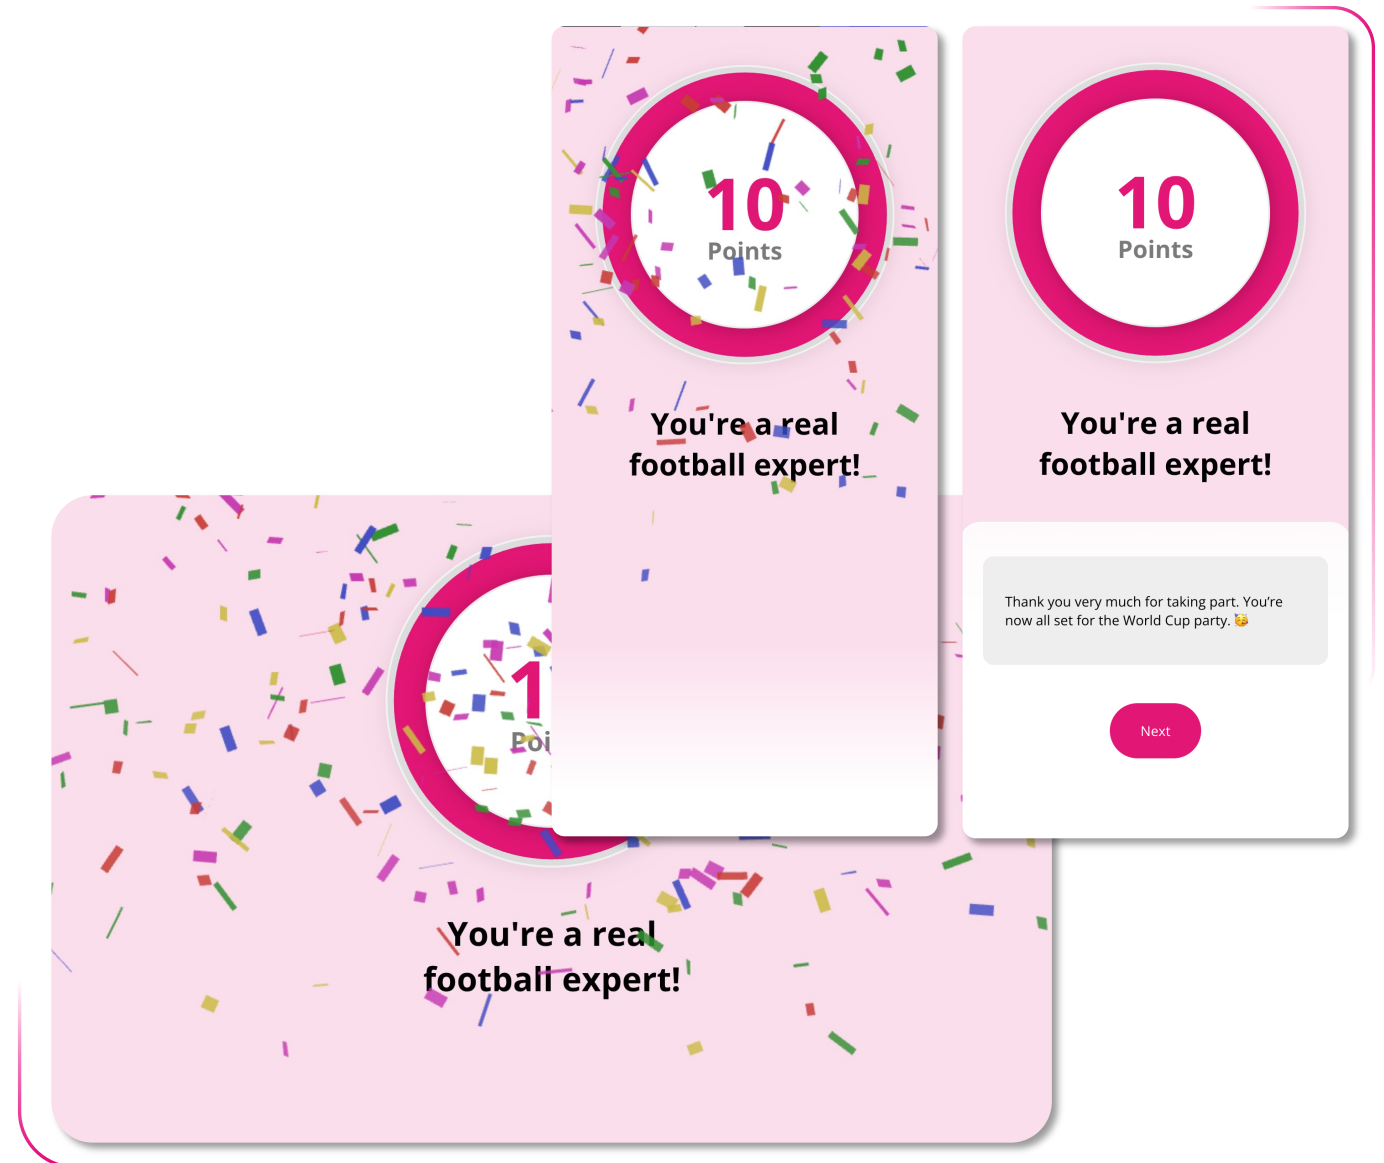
10
Points

You're a real football expert!

10
Points

You're a real football expert!

Thank you very much for taking part. You're now all set for the World Cup party. 🥳

Next

1
Poi

You're a real football expert!